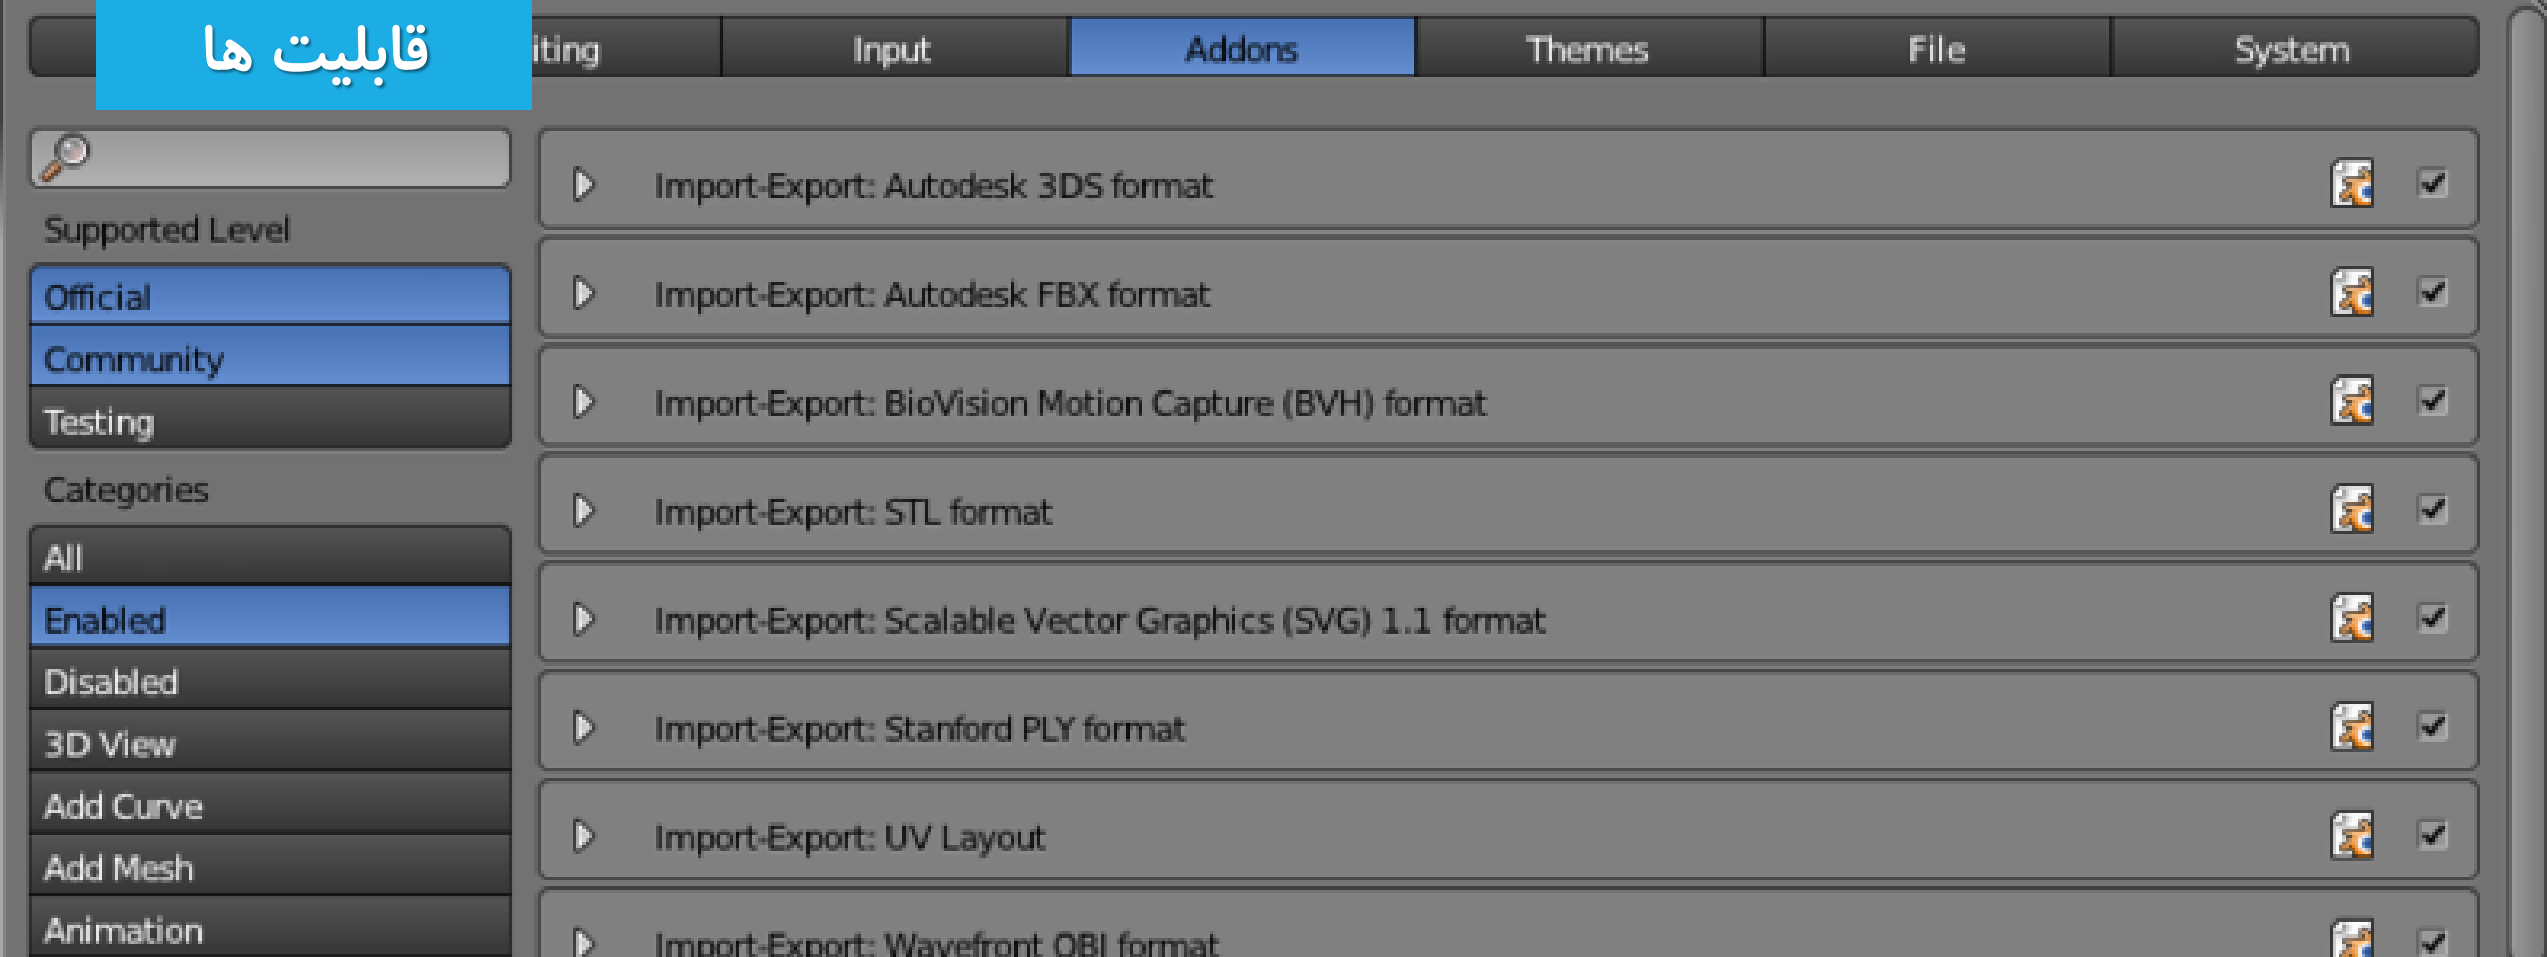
قابلیت ها

iting

Input

Addons

Themes

File

System

Supported Level

Official

Community

Testing

Categories

All

Enabled

Disabled

3D View

Add Curve

Add Mesh

Animation

Import-Export: Autodesk 3DS format

Import-Export: Autodesk FBX format

Import-Export: BioVision Motion Capture (BVH) format

Import-Export: STL format

Import-Export: Scalable Vector Graphics (SVG) 1.1 format

Import-Export: Stanford PLY format

Import-Export: UV Layout

Import-Export: Wavefront OBJ format